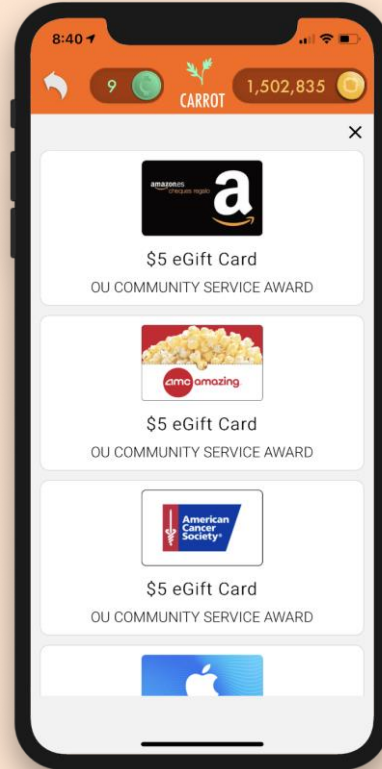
8:40

9

CARROT

1,502,835

×

amazon.es cheques regalo
a

$5 eGift Card
OU COMMUNITY SERVICE AWARD

amc amazing

$5 eGift Card
OU COMMUNITY SERVICE AWARD

American Cancer Society®

$5 eGift Card
OU COMMUNITY SERVICE AWARD